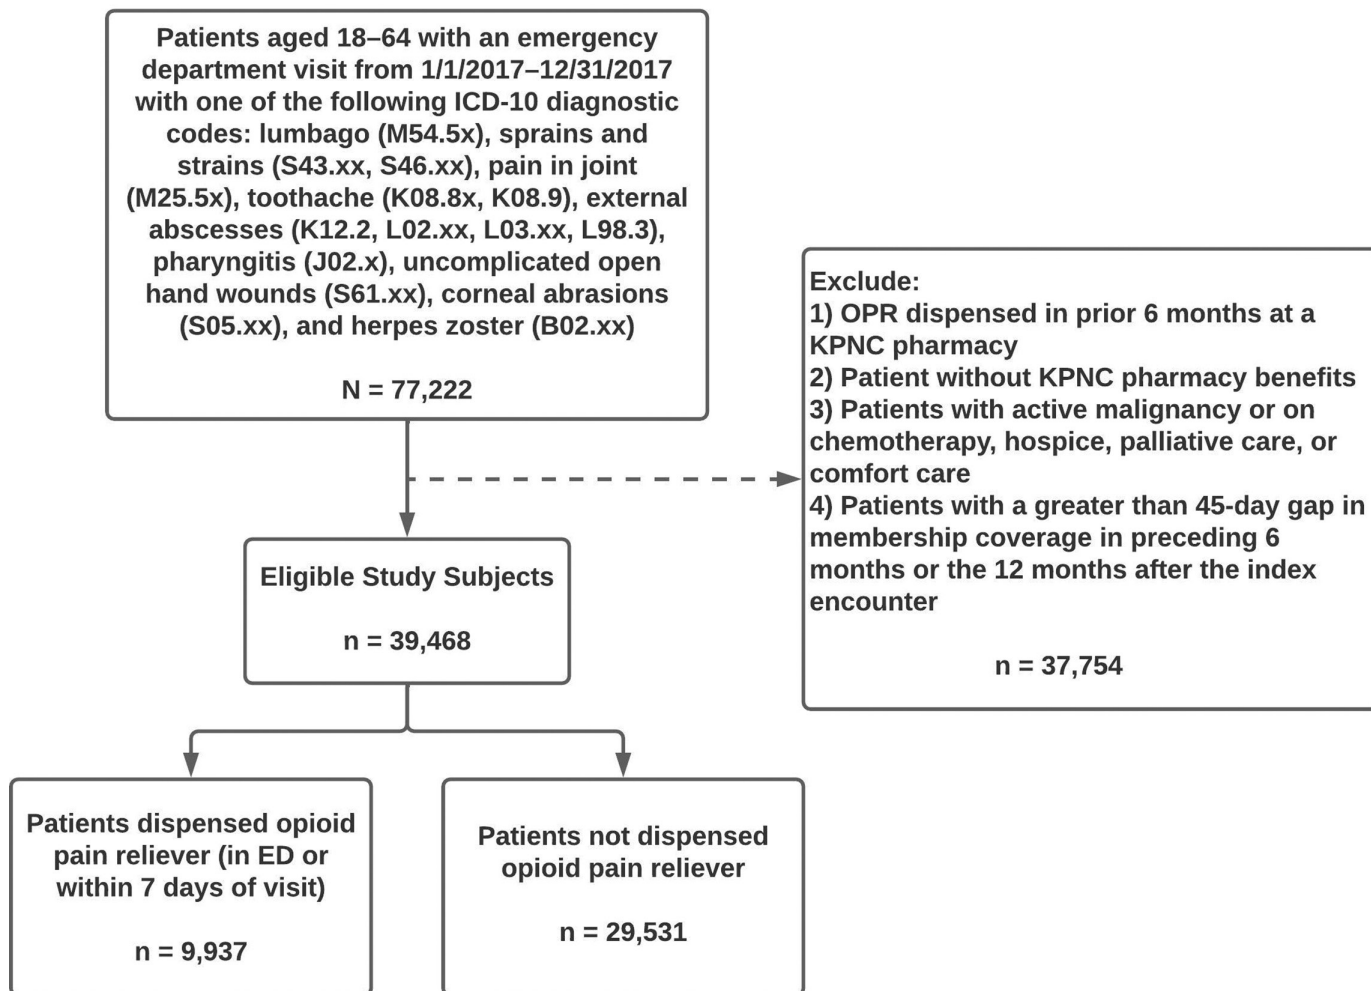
Patients aged 18–64 with an emergency department visit from 1/1/2017–12/31/2017 with one of the following ICD-10 diagnostic codes: lumbago (M54.5x), sprains and strains (S43.xx, S46.xx), pain in joint (M25.5x), toothache (K08.8x, K08.9), external abscesses (K12.2, L02.xx, L03.xx, L98.3), pharyngitis (J02.x), uncomplicated open hand wounds (S61.xx), corneal abrasions (S05.xx), and herpes zoster (B02.xx)

N = 77,222

Exclude:
1) OPR dispensed in prior 6 months at a KPNC pharmacy
2) Patient without KPNC pharmacy benefits
3) Patients with active malignancy or on chemotherapy, hospice, palliative care, or comfort care
4) Patients with a greater than 45-day gap in membership coverage in preceding 6 months or the 12 months after the index encounter

n = 37,754

Eligible Study Subjects

n = 39,468

Patients dispensed opioid pain reliever (in ED or within 7 days of visit)

n = 9,937

Patients not dispensed opioid pain reliever

n = 29,531